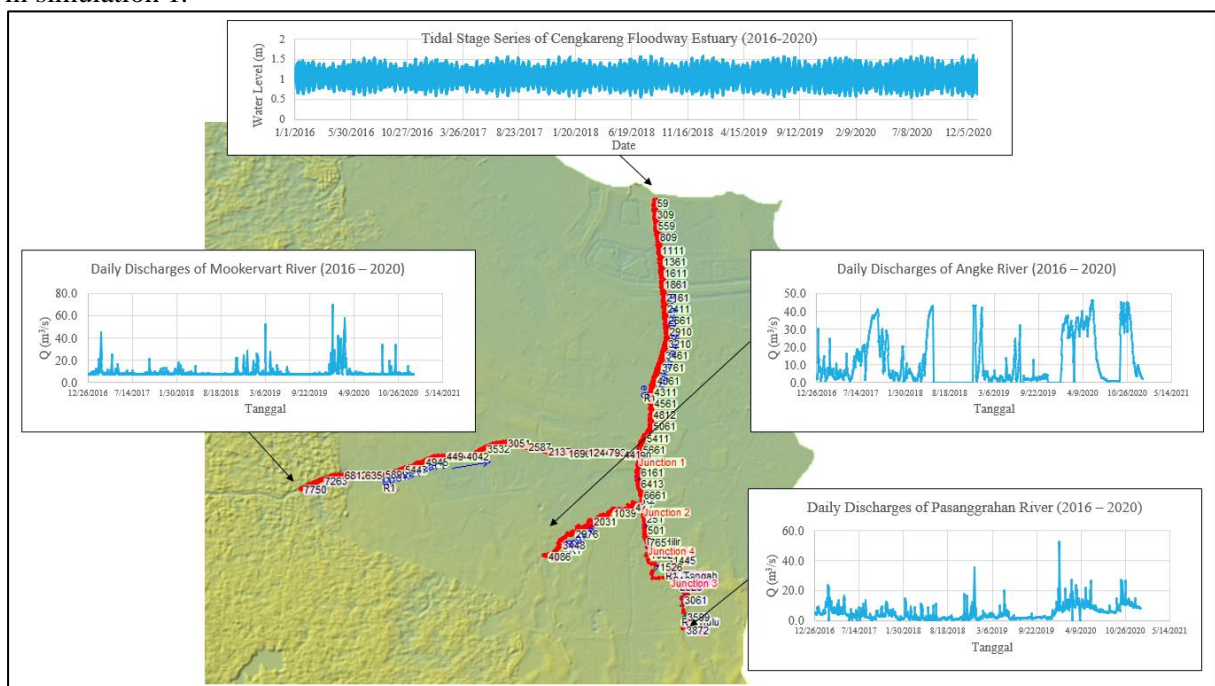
in simulation 1.

Tidal Stage Series of Cengkareng Floodway Estuary (2016-2020)

Water Level (m)

2
1.5
1
0.5
0

1/1/2016 5/30/2016 10/27/2016 3/26/2017 8/23/2017 1/20/2018 6/19/2018 11/16/2018 4/15/2019 9/12/2019 2/9/2020 7/8/2020 12/5/2020

Date

Daily Discharges of Mookervart River (2016 – 2020)

Q (m³/s)

80.0
60.0
40.0
20.0
0.0

12/26/2016 7/14/2017 1/30/2018 8/18/2018 3/6/2019 9/22/2019 4/9/2020 10/26/2020 5/14/2021

Tanggal

Daily Discharges of Angke River (2016 – 2020)

Q (m³/s)

50.0
40.0
30.0
20.0
10.0
0.0

12/26/2016 7/14/2017 1/30/2018 8/18/2018 3/6/2019 9/22/2019 4/9/2020 10/26/2020 5/14/2021

Tanggal

Daily Discharges of Pasanggrahan River (2016 – 2020)

Q (m³/s)

60.0
40.0
20.0
0.0

12/26/2016 7/14/2017 1/30/2018 8/18/2018 3/6/2019 9/22/2019 4/9/2020 10/26/2020 5/14/2021

Tanggal

59
309
559
809
1111
1361
1611
1861
2161
2411
2661
2910
3210
3461
3761
4061
R1
4311
4561
4812
5061
5411
5661
Junction 1
6161
6413
6661
Junction 2
251
501
Junction 4
1445
1526
Tengah
Junction 3
3061
3599
Hulu
3872

3051
2587
213
169
124
79
449
4042
3532
4945
544
589
635
681
7263
7750
R1

1039
2031
4086